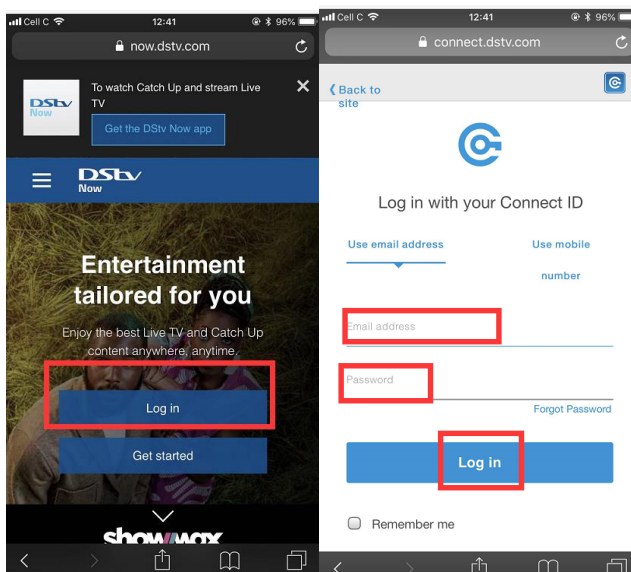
Cell C 12:41 96%
now.dstv.com

DStv Now
To watch Catch Up and stream Live TV
Get the DStv Now app

DStv Now

Entertainment tailored for you
Enjoy the best Live TV and Catch Up content anywhere, anytime.

Log in
Get started

showmax

Cell C 12:41 96%
connect.dstv.com

Back to site

Log in with your Connect ID
Use email address
Use mobile number

Email address
Password
Forgot Password

Log in

Remember me